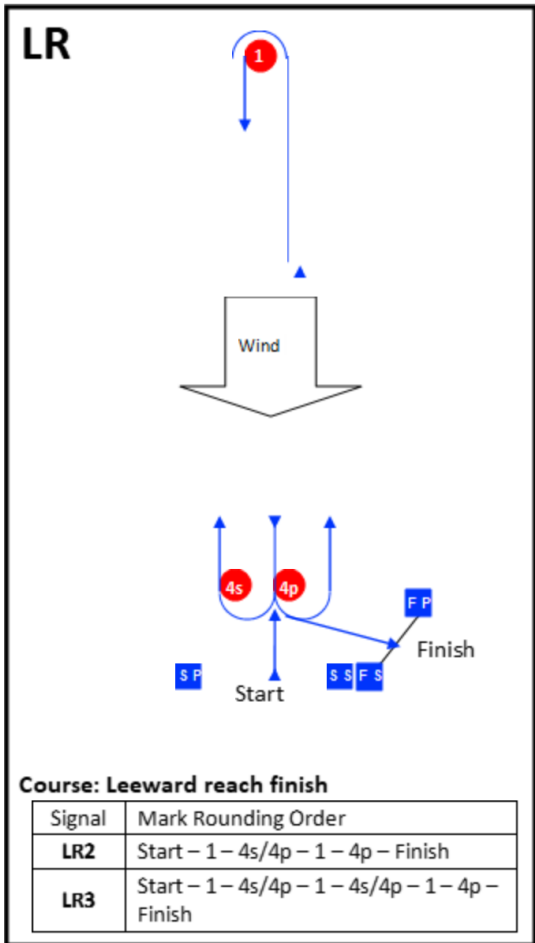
LR

1

Wind

4s 4p

F P

Finish

S P

S S F S

Start

Course: Leeward reach finish

| Signal | Mark Rounding Order |
|---|---|
| **LR2** | Start – 1 – 4s/4p – 1 – 4p – Finish |
| **LR3** | Start – 1 – 4s/4p – 1 – 4s/4p – 1 – 4p – Finish |